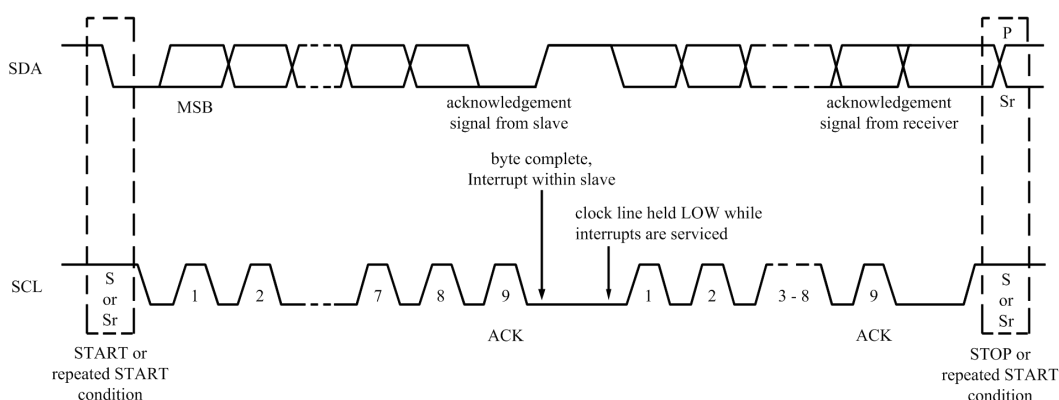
SDA

MSB

acknowledgement signal from slave

acknowledgement signal from receiver

P

Sr

byte complete, Interrupt within slave

clock line held LOW while interrupts are serviced

SCL

S or Sr

1

2

7

8

9

ACK

1

2

3 - 8

9

ACK

S or Sr

START or repeated START condition

STOP or repeated START condition